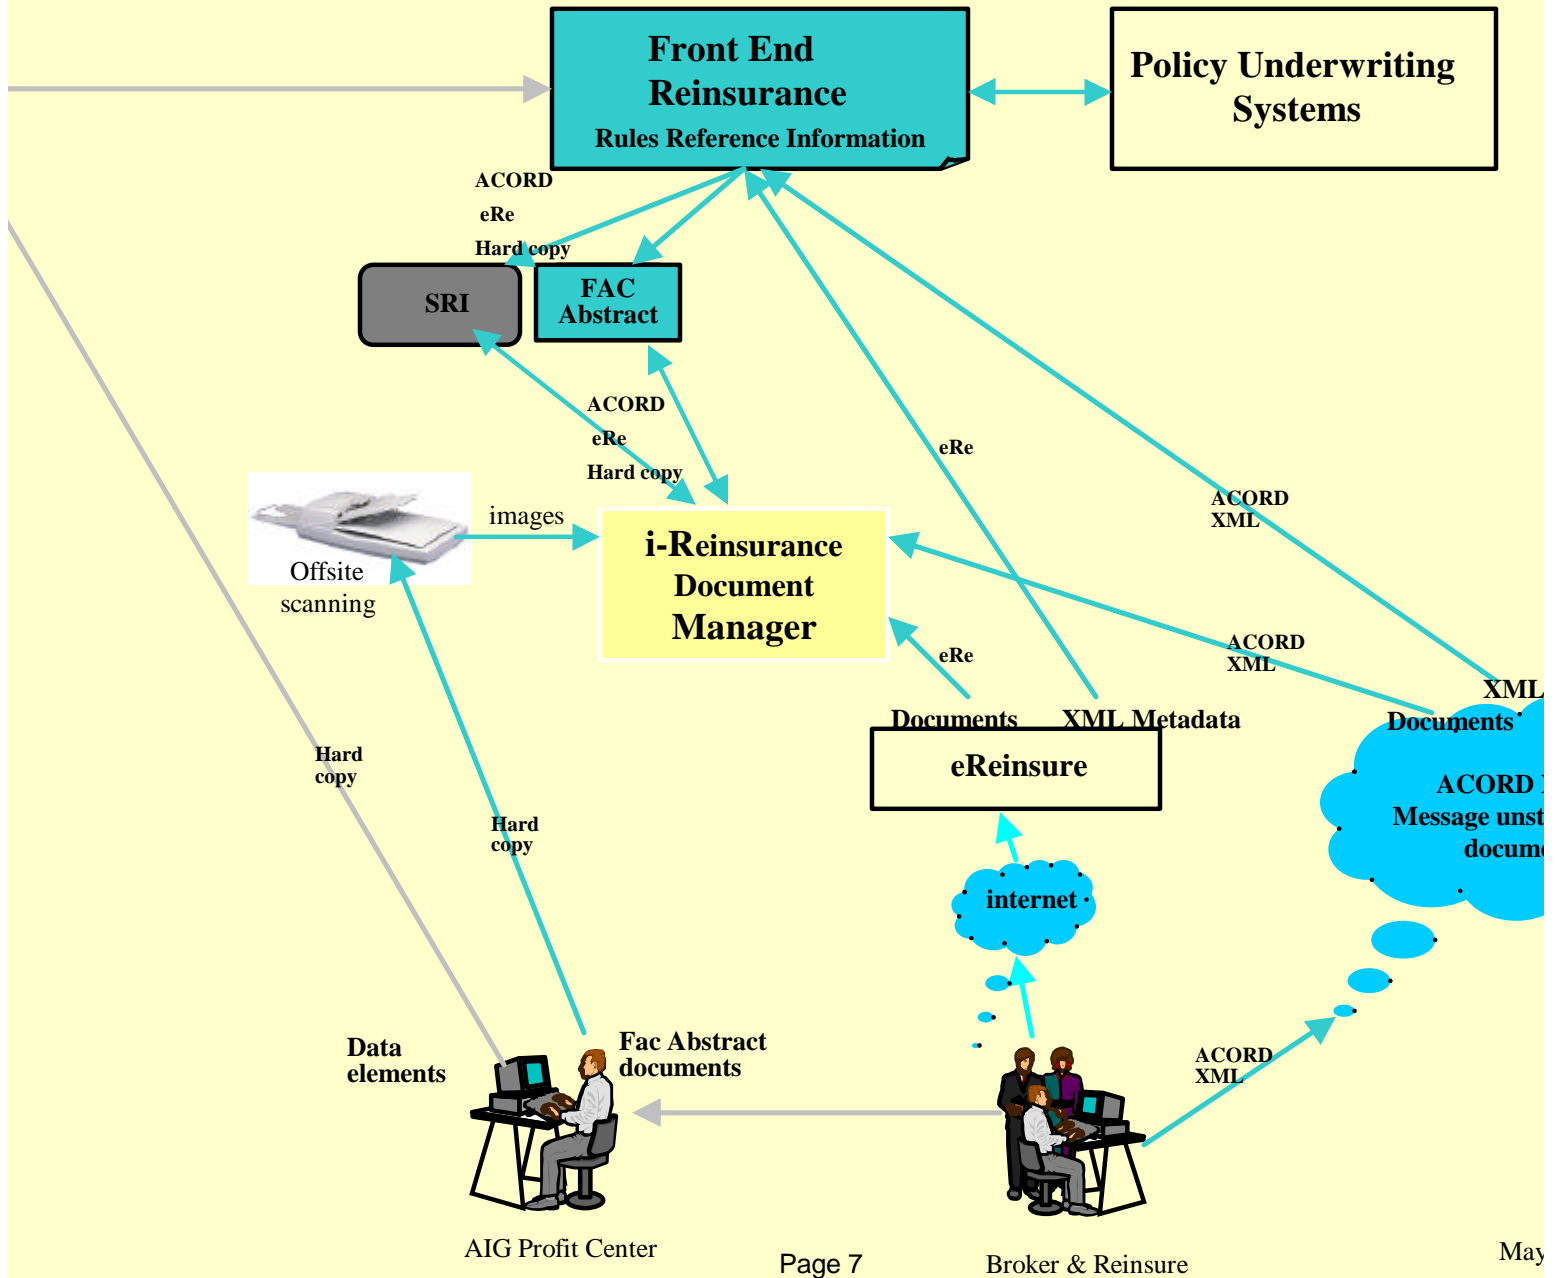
Front End Reinsurance
Rules Reference Information

Policy Underwriting Systems

ACORD
eRe
Hard copy

SRI

FAC Abstract

ACORD
eRe
Hard copy

eRe

ACORD XML

images

Offsite scanning

i-Reinsurance Document Manager

eRe

ACORD XML

XML

Documents

Documents

XML Metadata

eReinsure

ACORD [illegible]
Message unst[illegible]
docum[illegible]

internet

Hard copy

Hard copy

Data elements

Fac Abstract documents

ACORD XML

AIG Profit Center

Page 7

Broker & Reinsure

May